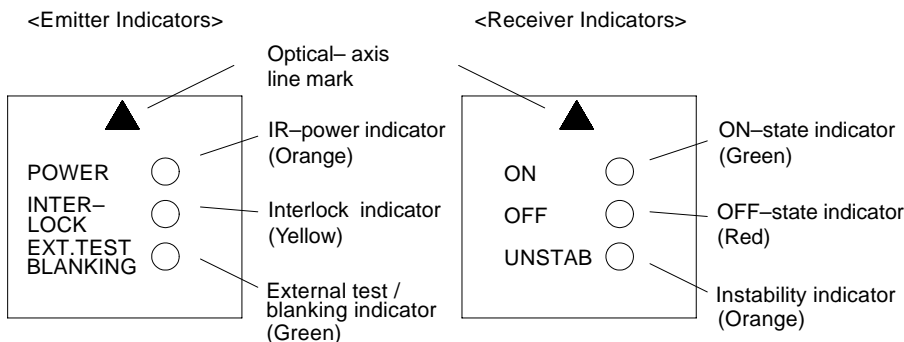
<Emitter Indicators>

<Receiver Indicators>

Optical– axis line mark

POWER

INTER–LOCK

EXT.TEST BLANKING

IR–power indicator (Orange)

Interlock indicator (Yellow)

External test / blanking indicator (Green)

ON

OFF

UNSTAB

ON–state indicator (Green)

OFF–state indicator (Red)

Instability indicator (Orange)